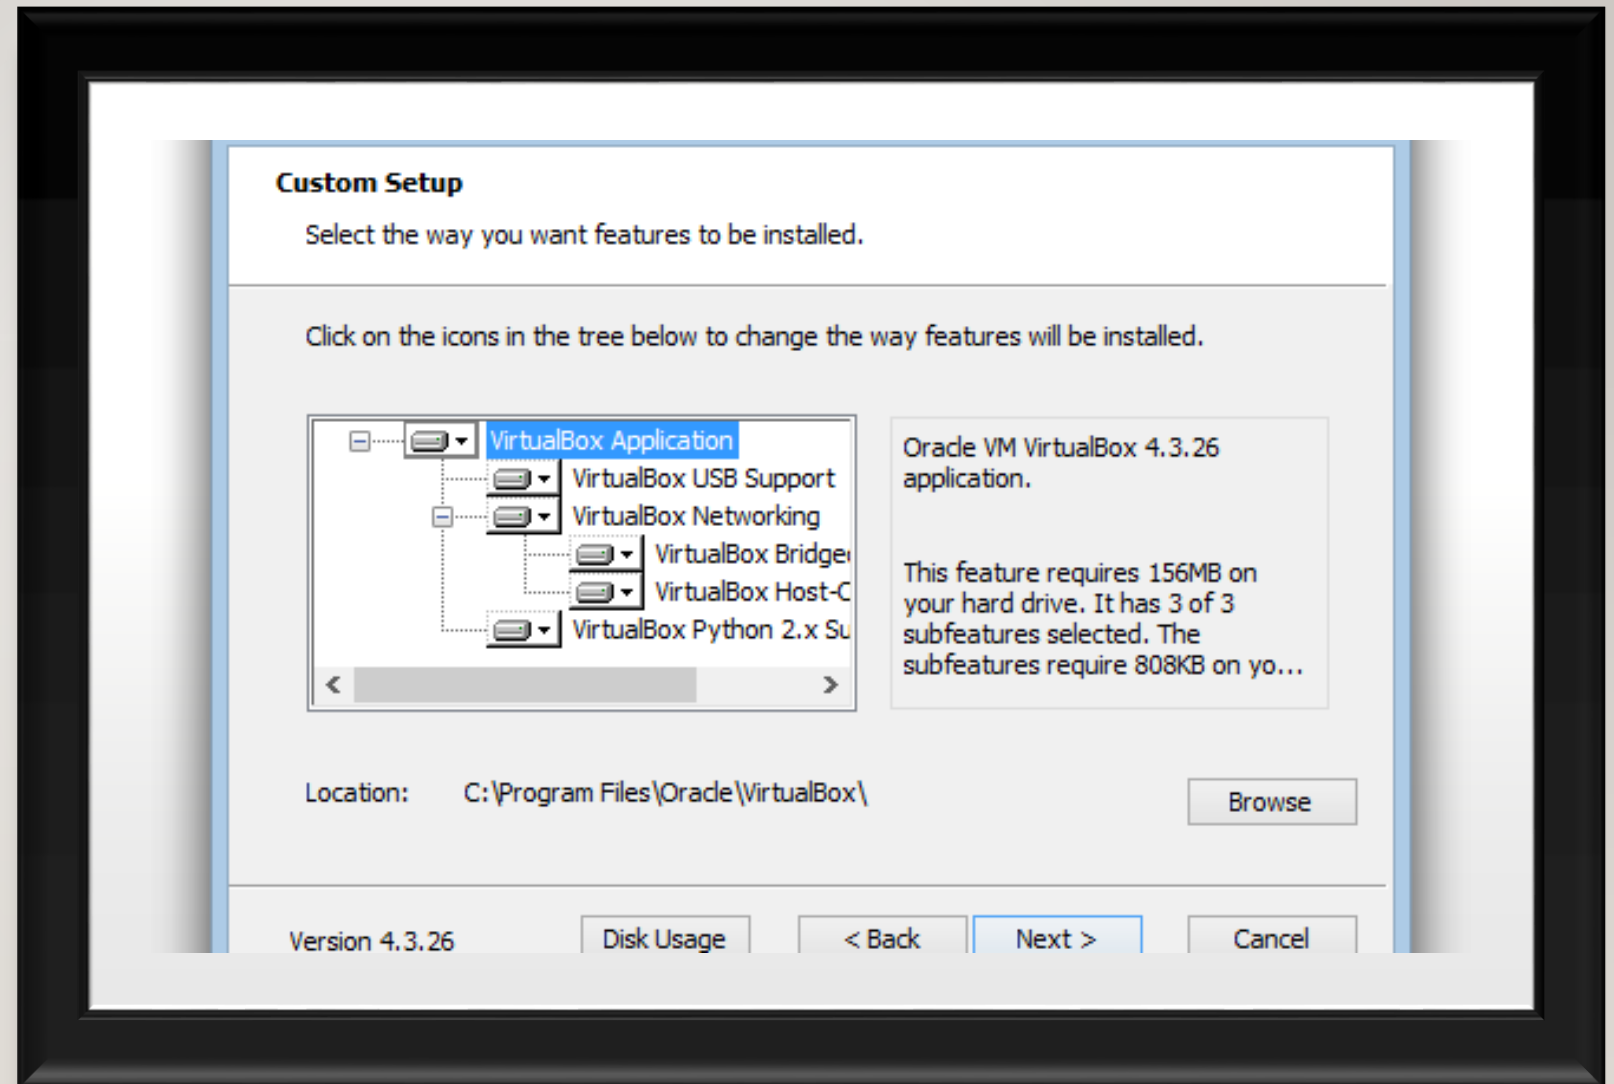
Custom Setup

Select the way you want features to be installed.

Click on the icons in the tree below to change the way features will be installed.

VirtualBox Application
VirtualBox USB Support
VirtualBox Networking
VirtualBox Bridge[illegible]
VirtualBox Host-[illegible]
VirtualBox Python 2.x Su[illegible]

Oracle VM VirtualBox 4.3.26 application.

This feature requires 156MB on your hard drive. It has 3 of 3 subfeatures selected. The subfeatures require 808KB on yo...

Location: C:\Program Files\Oracle\VirtualBox\

Browse

Version 4.3.26

Disk Usage

< Back

Next >

Cancel